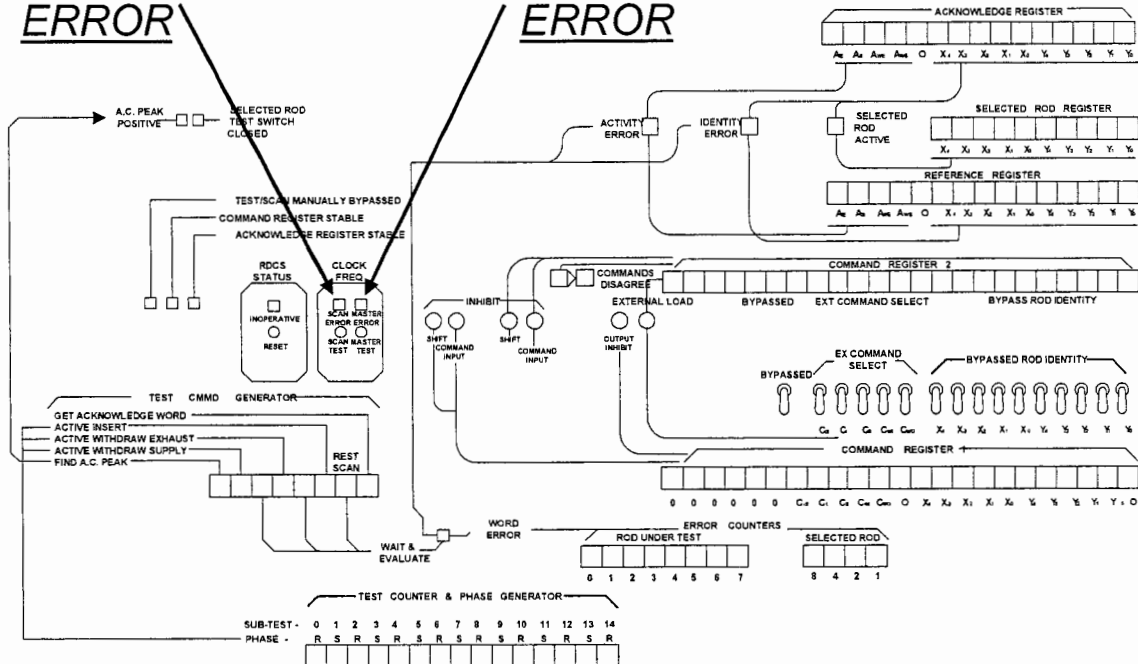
ERROR

ERROR

ACKNOWLEDGE REGISTER

A.C. PEAK POSITIVE

SELECTED ROD TEST SWITCH CLOSED

ACTIVITY ERROR

IDENTITY ERROR

SELECTED ROD ACTIVE

SELECTED ROD REGISTER

REFERENCE REGISTER

TEST/SCAN MANUALLY BYPASSED

COMMAND REGISTER STABLE

ACKNOWLEDGE REGISTER STABLE

RDCS STATUS

INOPERATIVE

RESET

CLOCK FREQ

SCAN ERROR

MASTER ERROR

SCAN TEST

MASTER TEST

COMMANDS DISAGREE

COMMAND REGISTER 2

INHIBIT

EXTERNAL LOAD

BYPASSED

EXT COMMAND SELECT

BYPASS ROD IDENTITY

SHIFT

COMMAND INPUT

SHIFT

COMMAND INPUT

OUTPUT INHIBIT

BYPASSED

EX COMMAND SELECT

BYPASSED ROD IDENTITY

TEST CMMD GENERATOR

GET ACKNOWLEDGE WORD

ACTIVE INSERT

ACTIVE WITHDRAW EXHAUST

ACTIVE WITHDRAW SUPPLY

FIND A.C. PEAK

REST SCAN

COMMAND REGISTER 1

0 0 0 0 0 0

WORD ERROR

ERROR COUNTERS

ROD UNDER TEST

0 1 2 3 4 5 6 7

SELECTED ROD

8 4 2 1

WAIT & EVALUATE

TEST COUNTER & PHASE GENERATOR

SUB-TEST - 0 1 2 3 4 5 6 7 8 9 10 11 12 13 14

PHASE - R S R S R S R S R S R S R S R